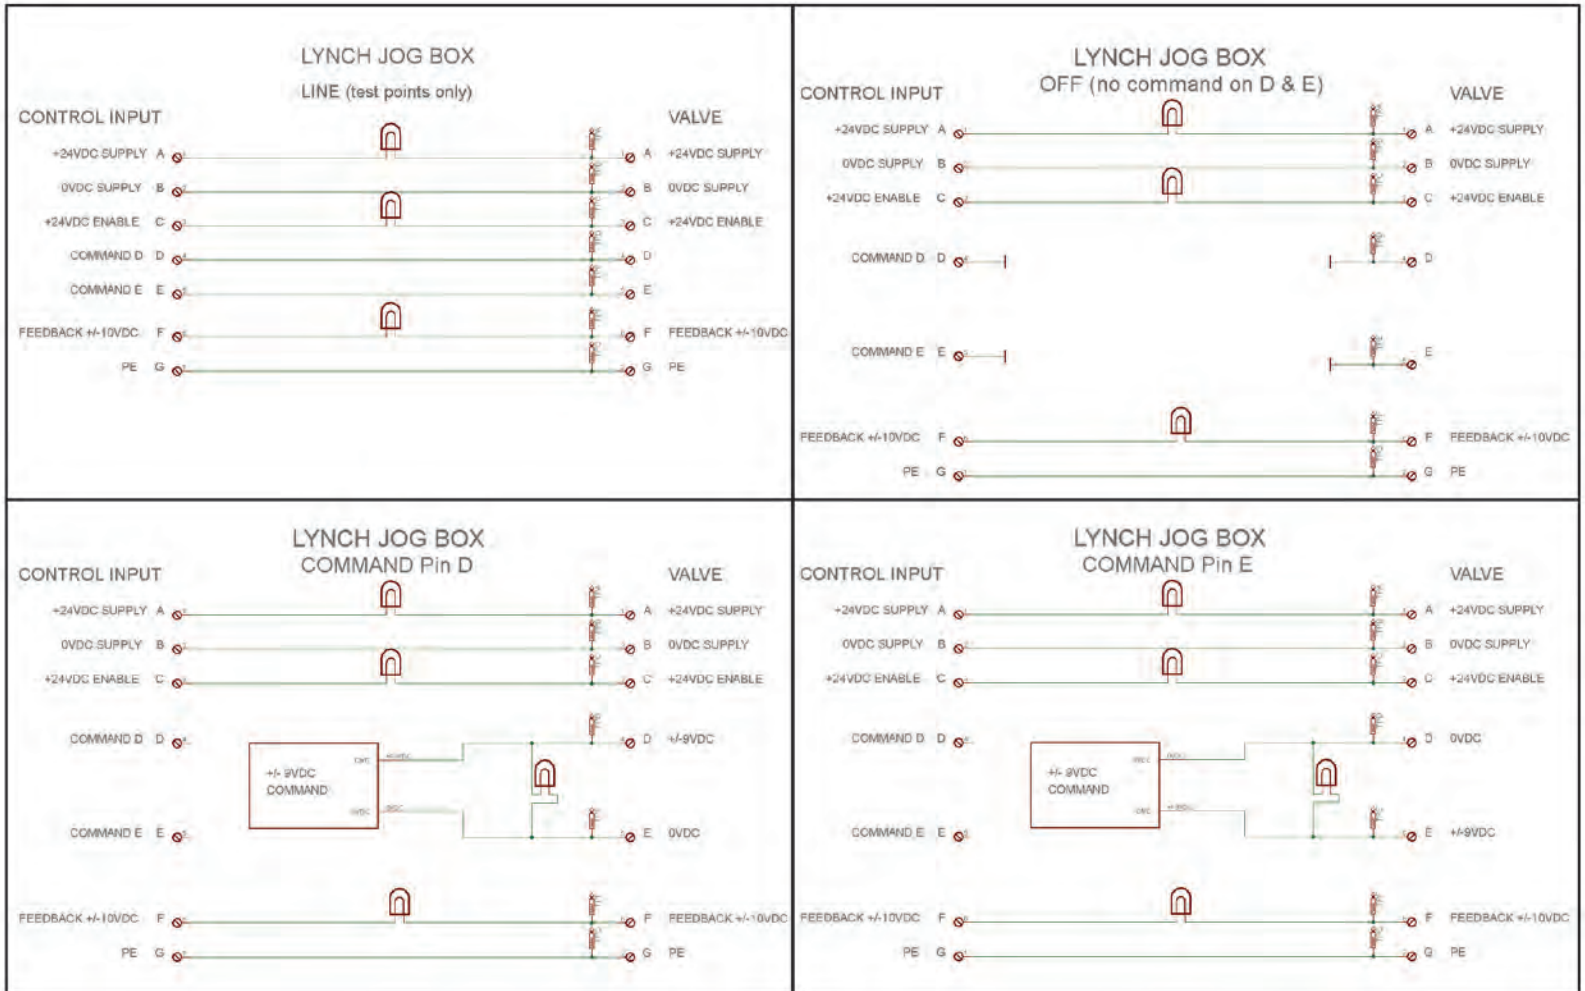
LYNCH JOG BOX
LINE (test points only)

CONTROL INPUT

VALVE

+24VDC SUPPLY A
0VDC SUPPLY B
+24VDC ENABLE C
COMMAND D D
COMMAND E E
FEEDBACK +/-10VDC F
PE G

A +24VDC SUPPLY
B 0VDC SUPPLY
C +24VDC ENABLE
D
E
F FEEDBACK +/-10VDC
G PE

LYNCH JOG BOX
OFF (no command on D & E)

CONTROL INPUT

VALVE

+24VDC SUPPLY A
0VDC SUPPLY B
+24VDC ENABLE C
COMMAND D D
COMMAND E E
FEEDBACK +/-10VDC F
PE G

A +24VDC SUPPLY
B 0VDC SUPPLY
C +24VDC ENABLE
D
E
F FEEDBACK +/-10VDC
G PE

LYNCH JOG BOX
COMMAND Pin D

CONTROL INPUT

VALVE

+24VDC SUPPLY A
0VDC SUPPLY B
+24VDC ENABLE C
COMMAND D D
COMMAND E E
FEEDBACK +/-10VDC F
PE G

+/- 9VDC
COMMAND

A +24VDC SUPPLY
B 0VDC SUPPLY
C +24VDC ENABLE
D +/-9VDC
E 0VDC
F FEEDBACK +/-10VDC
G PE

LYNCH JOG BOX
COMMAND Pin E

CONTROL INPUT

VALVE

+24VDC SUPPLY A
0VDC SUPPLY B
+24VDC ENABLE C
COMMAND D D
COMMAND E E
FEEDBACK +/-10VDC F
PE G

+/- 9VDC
COMMAND

A +24VDC SUPPLY
B 0VDC SUPPLY
C +24VDC ENABLE
D 0VDC
E +/-9VDC
F FEEDBACK +/-10VDC
G PE